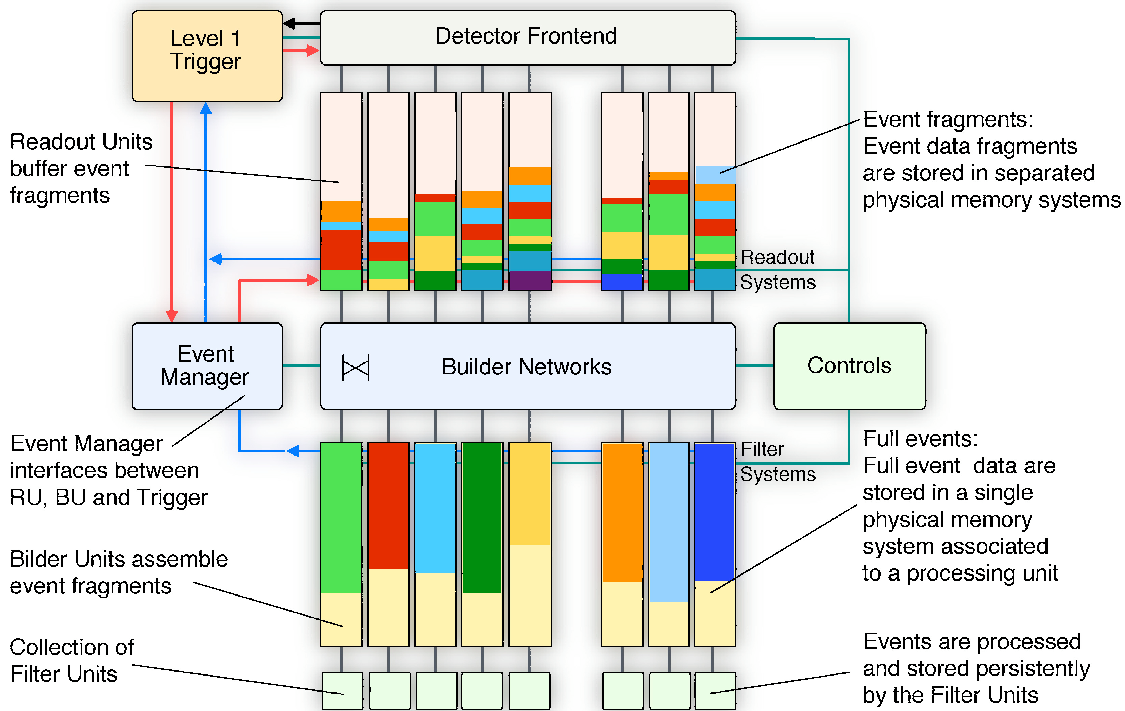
Level 1 Trigger

Detector Frontend

Readout Units buffer event fragments

Event fragments: Event data fragments are stored in separated physical memory systems

Readout Systems

Event Manager

Builder Networks

Controls

Event Manager interfaces between RU, BU and Trigger

Filter Systems

Full events: Full event data are stored in a single physical memory system associated to a processing unit

Bilder Units assemble event fragments

Collection of Filter Units

Events are processed and stored persistently by the Filter Units